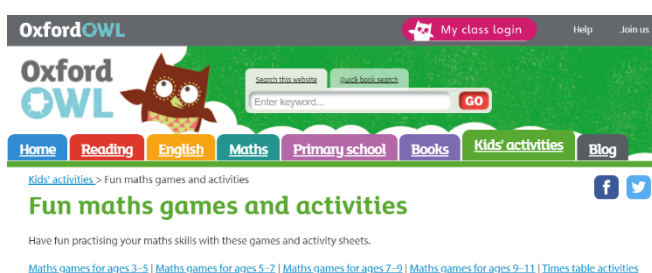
OxfordOWL

My class login

Help

Join us

Oxford OWL

Search this website

Quick book search

Enter keyword...

GO

Home

Reading

English

Maths

Primary school

Books

Kids' activities

Blog

Kids' activities > Fun maths games and activities

Fun maths games and activities

Have fun practising your maths skills with these games and activity sheets.

Maths games for ages 3–5 | Maths games for ages 5–7 | Maths games for ages 7–9 | Maths games for ages 9–11 | Times table activities